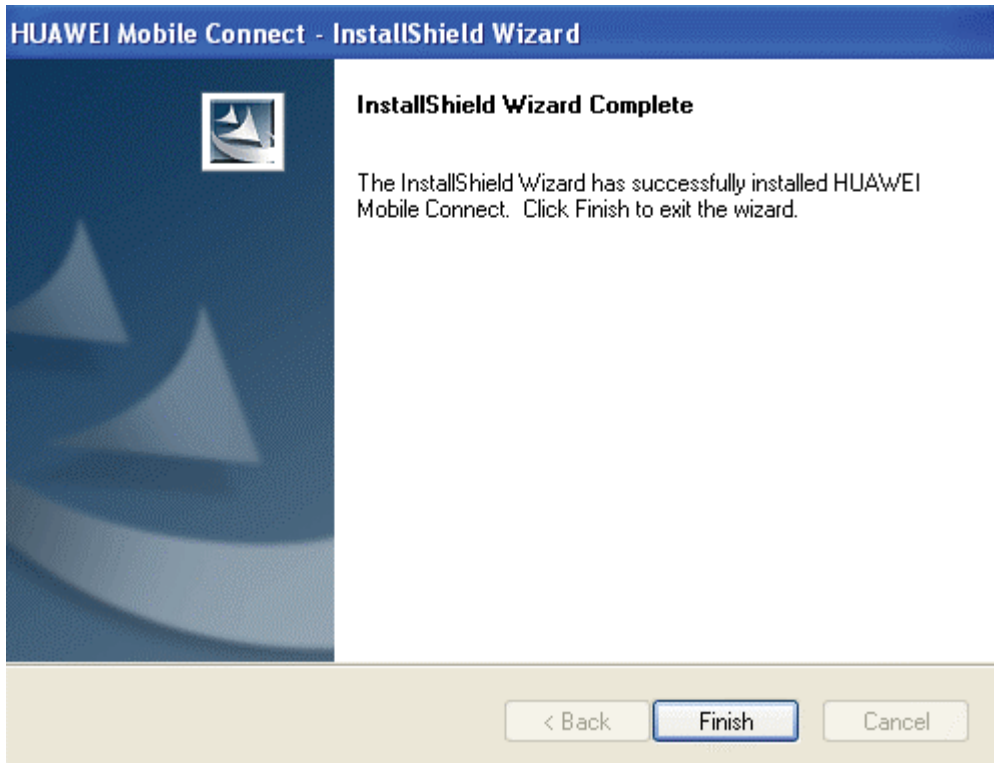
HUAWEI Mobile Connect - InstallShield Wizard

InstallShield Wizard Complete

The InstallShield Wizard has successfully installed HUAWEI Mobile Connect. Click Finish to exit the wizard.

< Back

Finish

Cancel